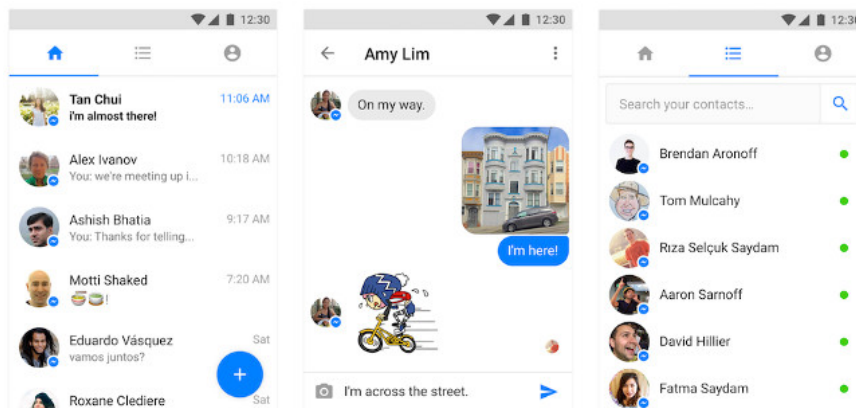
12:30

Tan Chui
I'm almost there!
11:06 AM

Alex Ivanov
You: we're meeting up i...
10:18 AM

Ashish Bhatia
You: Thanks for telling...
9:17 AM

Motti Shaked
!
7:20 AM

Eduardo Vásquez
vamos juntos?
Sat

Roxane Clediere
Sat

+

12:30

Amy Lim

On my way.

I'm here!

I'm across the street.

12:30

Search your contacts...

Brendan Aronoff

Tom Mulcahy

Rıza Selçuk Saydam

Aaron Sarnoff

David Hillier

Fatma Saydam